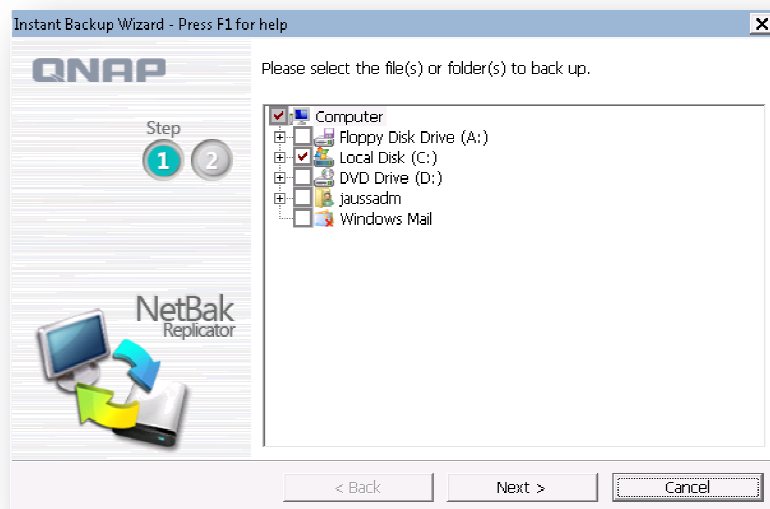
Instant Backup Wizard - Press F1 for help

QNAP

Step

1 2

NetBak Replicator

Please select the file(s) or folder(s) to back up.

Computer
Floppy Disk Drive (A:)
Local Disk (C:)
DVD Drive (D:)
jaussadm
Windows Mail

< Back
Next >
Cancel